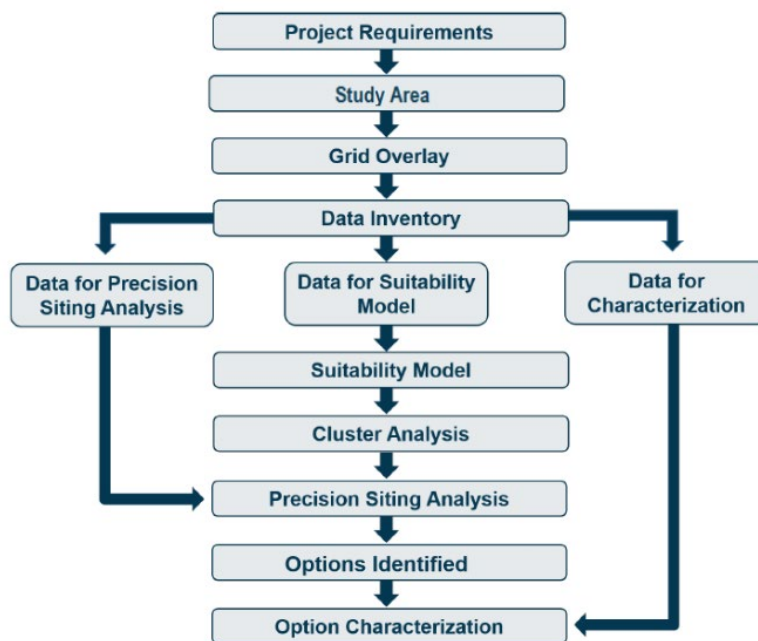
Project Requirements

Study Area

Grid Overlay

Data Inventory

Data for Precision Siting Analysis

Data for Suitability Model

Data for Characterization

Suitability Model

Cluster Analysis

Precision Siting Analysis

Options Identified

Option Characterization